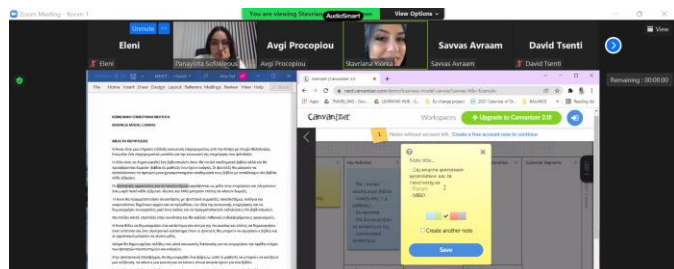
Zoom Meeting - Room 1

You are viewing Stavriana Kiona's AudioSmart

View Options

View

Unmute

Eleni

Avgi Procopiou

Savvas Avraam

David Tsenti

Eleni

Panayiota Sofokleous

Avgi Procopiou

Stavriana Kiona

Savvas Avraam

David Tsenti

Remaining : 00:00:00

File Home Insert Draw Design Layout References Mailings Review View Help

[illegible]

Canvanizer 2.0

Workspaces

Upgrade to Canvanizer 2.0!

Notes without account info. Create a free account now to continue

Note title...

Create another note

Save